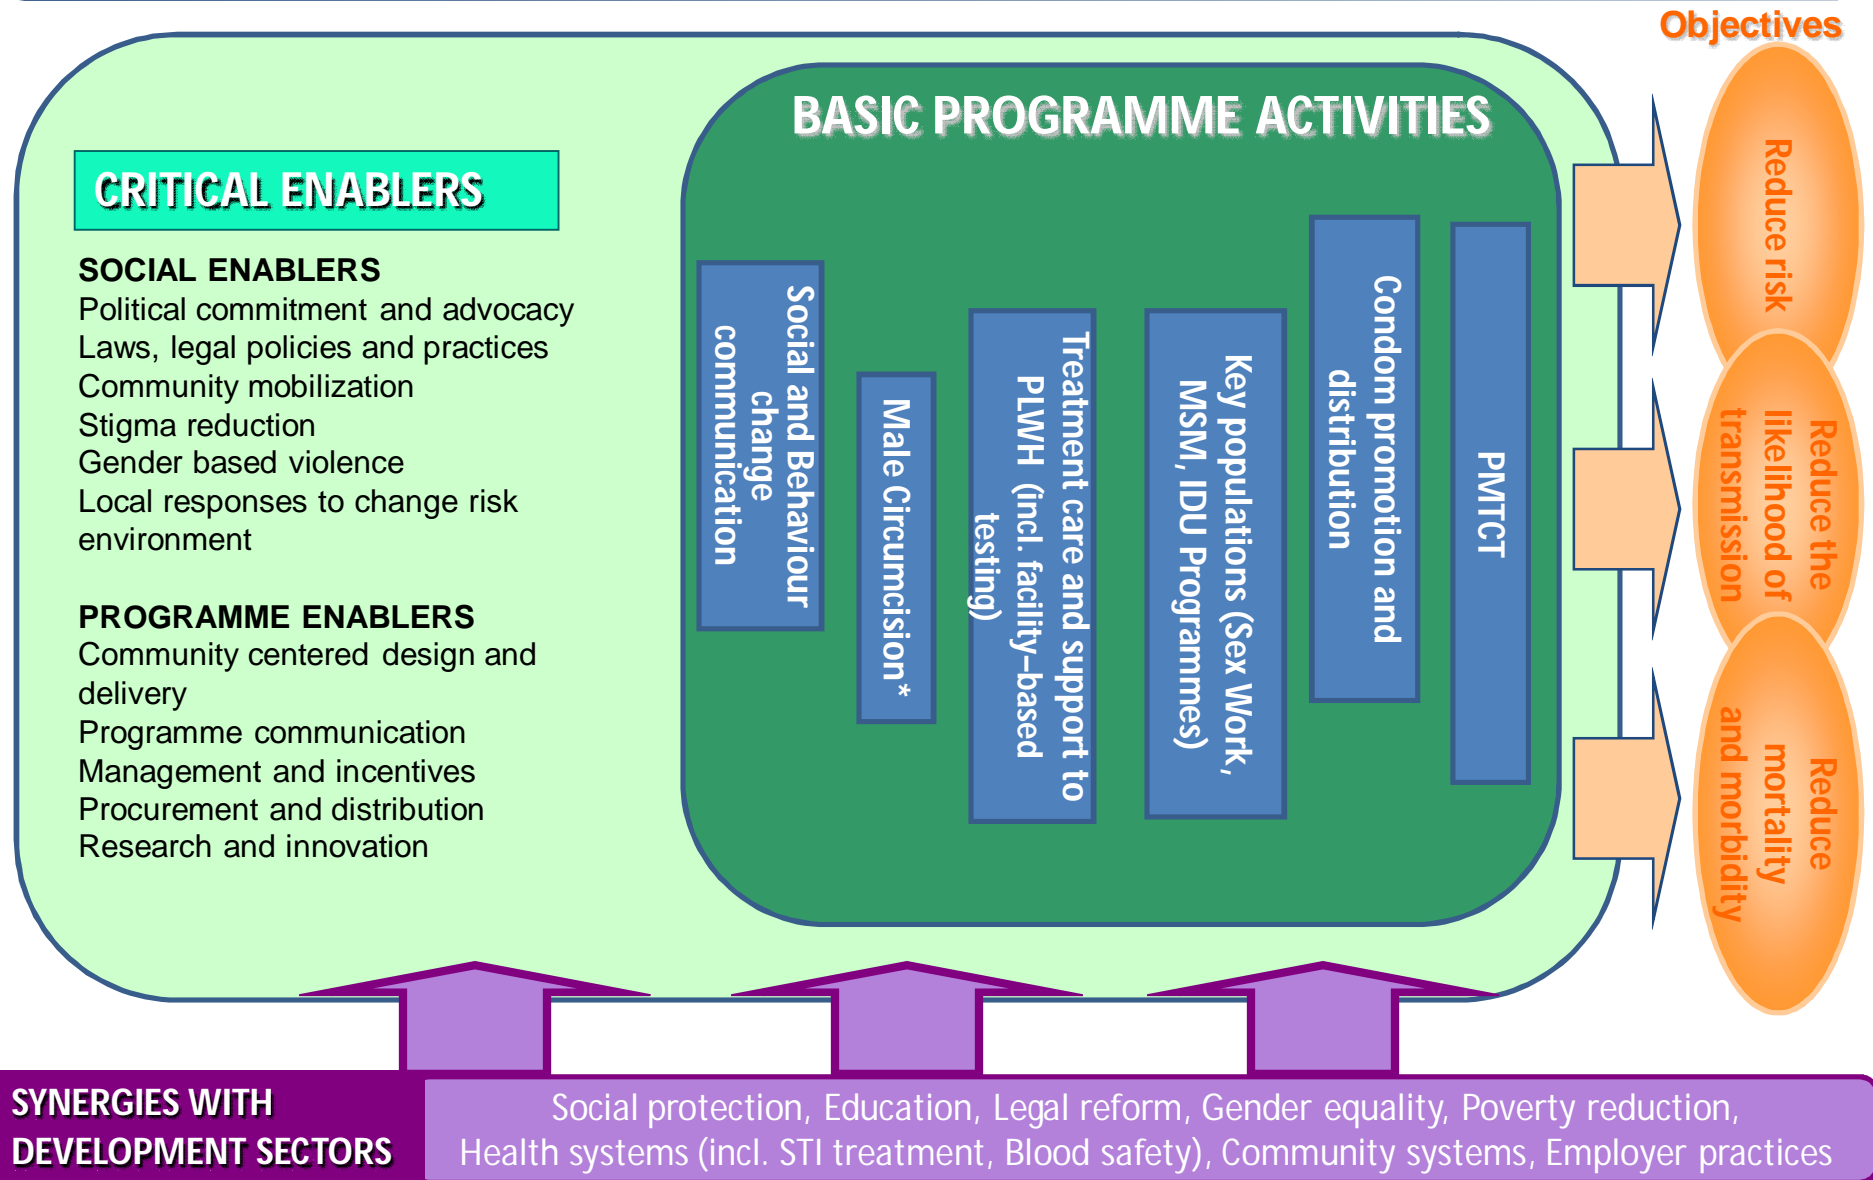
Objectives

CRITICAL ENABLERS

SOCIAL ENABLERS
Political commitment and advocacy
Laws, legal policies and practices
Community mobilization
Stigma reduction
Gender based violence
Local responses to change risk environment

PROGRAMME ENABLERS
Community centered design and delivery
Programme communication
Management and incentives
Procurement and distribution
Research and innovation

BASIC PROGRAMME ACTIVITIES

Social and Behaviour change communication

Male Circumcision*

Treatment care and support to PLWH (incl. facility–based testing)

Key populations (Sex Work, MSM, IDU Programmes)

Condom promotion and distribution

PMTCT

Reduce risk

Reduce the likelihood of transmission

Reduce mortality and morbidity

SYNERGIES WITH DEVELOPMENT SECTORS

Social protection, Education, Legal reform, Gender equality, Poverty reduction, Health systems (incl. STI treatment, Blood safety), Community systems, Employer practices